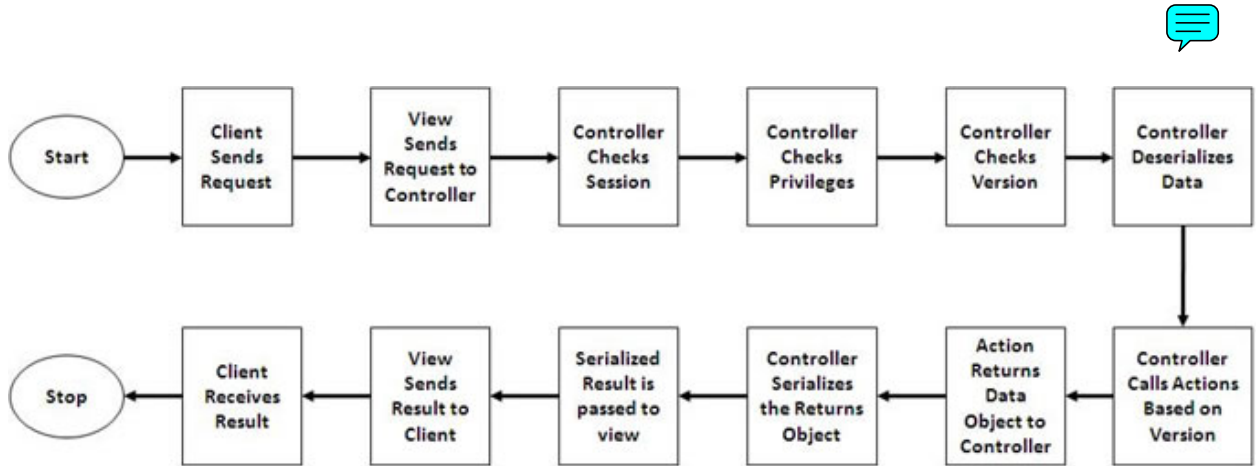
Start

Client Sends Request

View Sends Request to Controller

Controller Checks Session

Controller Checks Privileges

Controller Checks Version

Controller Deserializes Data

Controller Calls Actions Based on Version

Action Returns Data Object to Controller

Controller Serializes the Returns Object

Serialized Result is passed to view

View Sends Result to Client

Client Receives Result

Stop